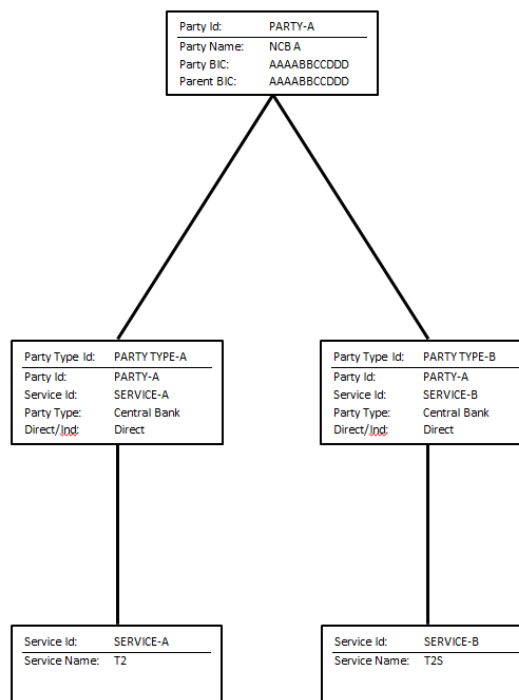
Party Id: PARTY-A
Party Name: NCB A
Party BIC: AAAABBCCDDD
Parent BIC: AAAABBCCDDD

Party Type Id: PARTY TYPE-A
Party Id: PARTY-A
Service Id: SERVICE-A
Party Type: Central Bank
Direct/Ind: Direct

Party Type Id: PARTY TYPE-B
Party Id: PARTY-A
Service Id: SERVICE-B
Party Type: Central Bank
Direct/Ind: Direct

Service Id: SERVICE-A
Service Name: T2

Service Id: SERVICE-B
Service Name: T2S